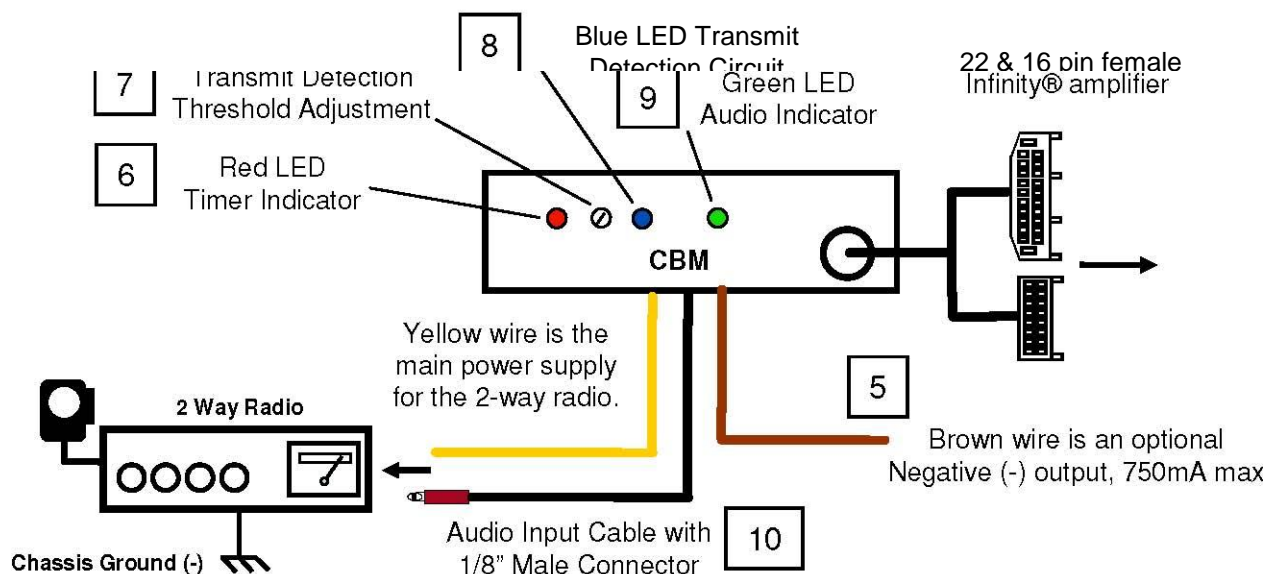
8

Blue LED Transmit Detection Circuit

7

Transmit Detection Threshold Adjustment

9

Green LED Audio Indicator

22 & 16 pin female Infinity® amplifier

6

Red LED Timer Indicator

CBM

Yellow wire is the main power supply for the 2-way radio.

5

2 Way Radio

Brown wire is an optional Negative (-) output, 750mA max

Audio Input Cable with 1/8" Male Connector

10

Chassis Ground (-)